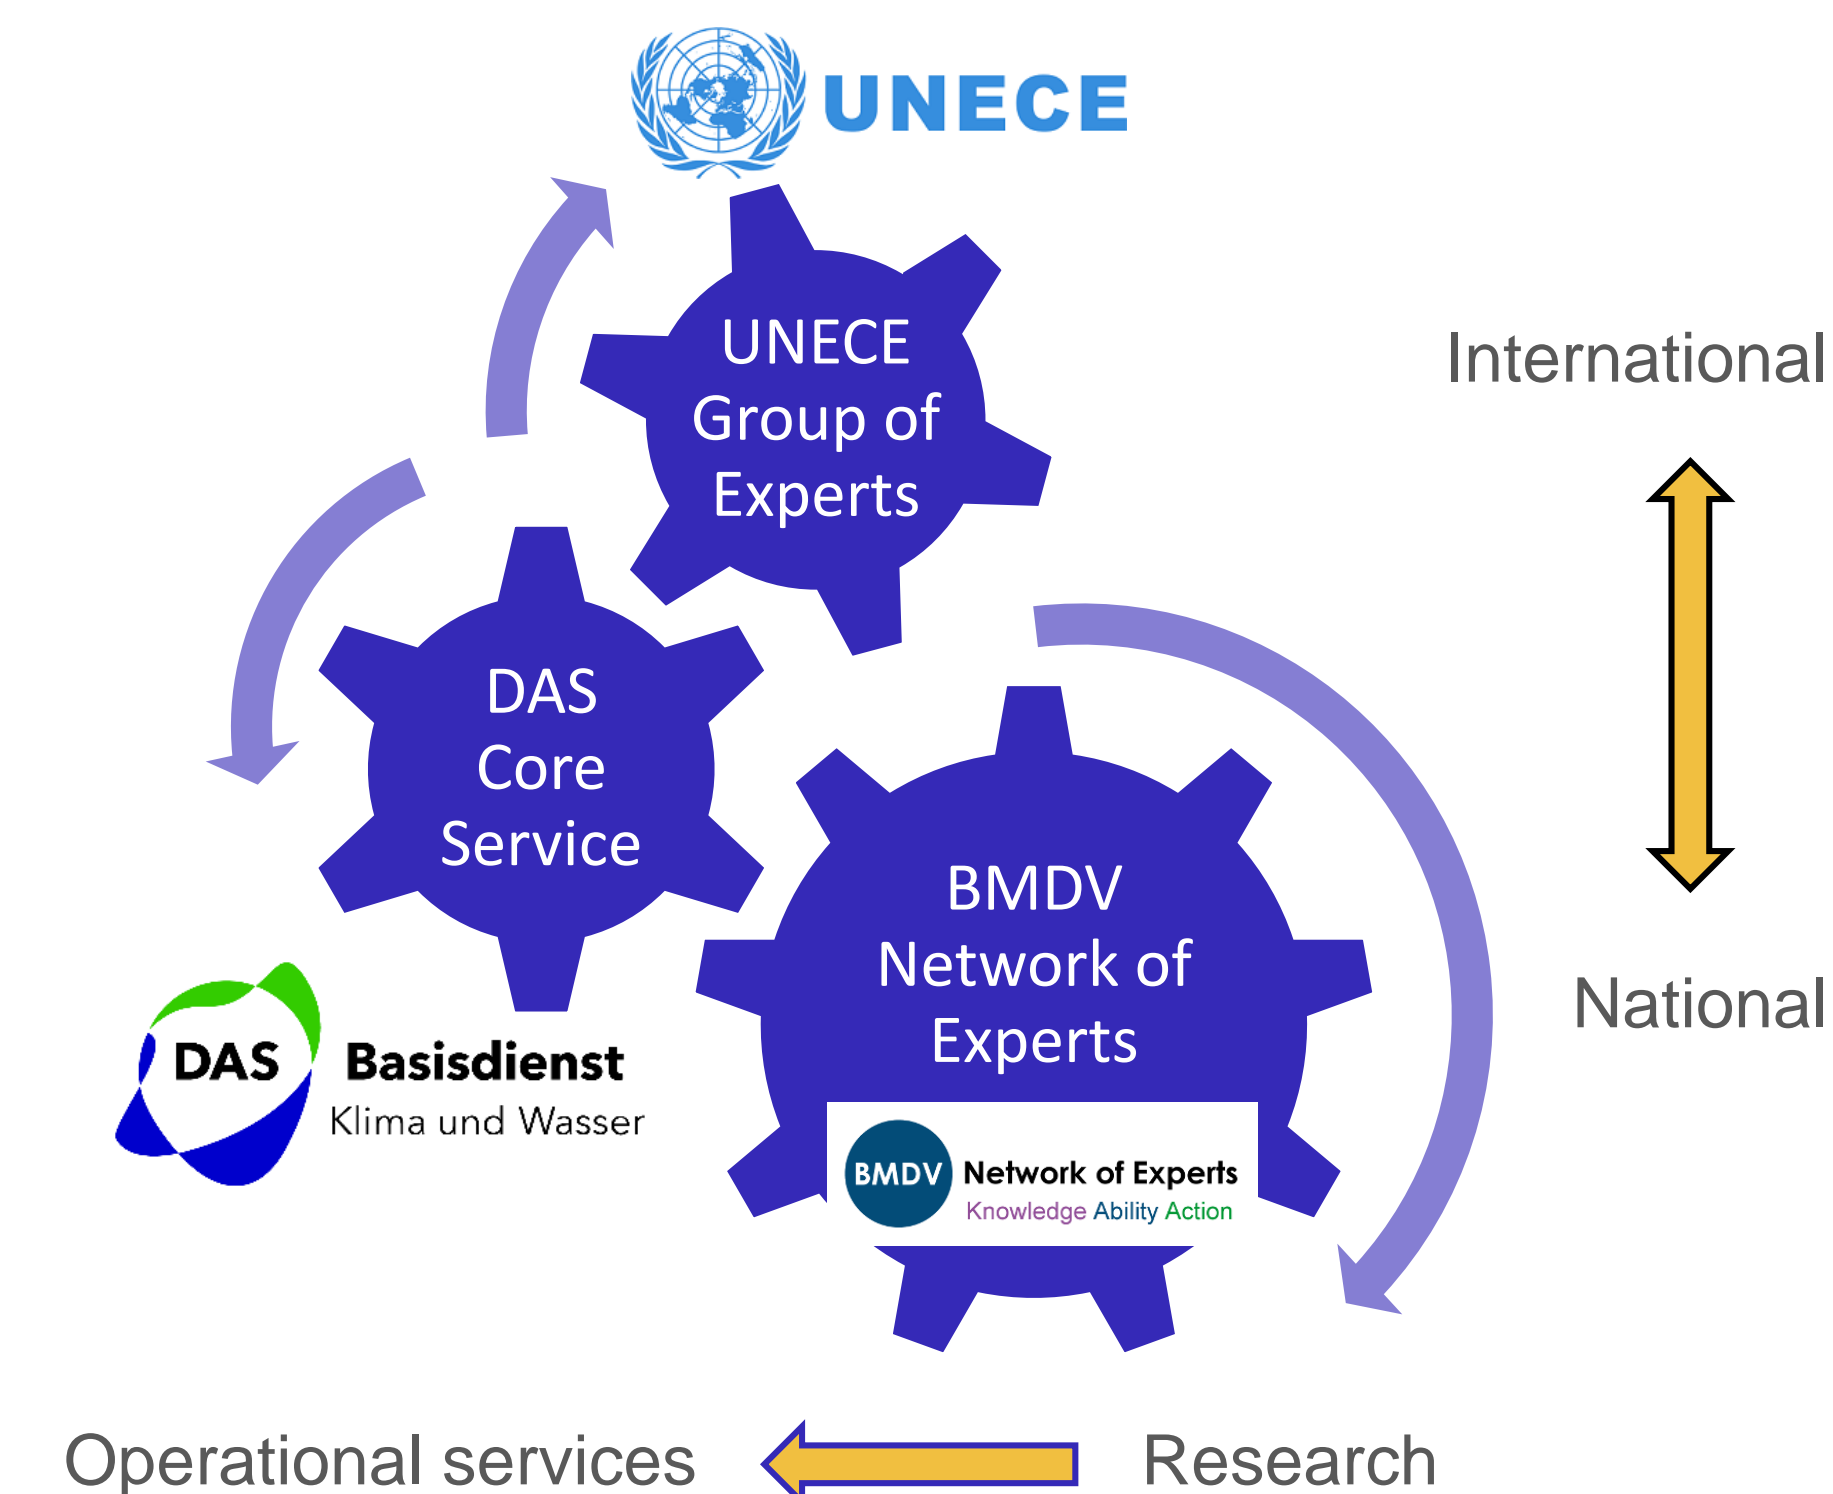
UNECE

UNECE Group of Experts

International

DAS Core Service

BMDV Network of Experts

DAS Basisdienst Klima und Wasser

BMDV Network of Experts Knowledge Ability Action

National

Operational services

Research